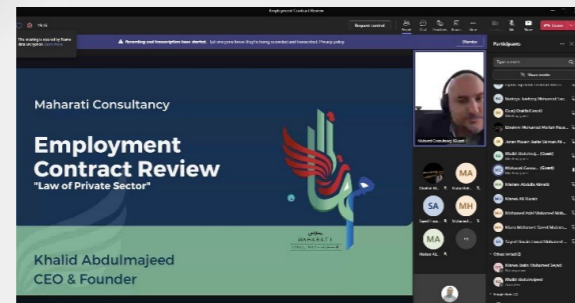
Employment Contract Review

Request control

Recording and transcription have started. Let everyone know they're being recorded and transcribed. Privacy policy

Dismiss

Participants

Maharati Consultancy

Employment Contract Review

"Law of Private Sector"

Khalid Abdulmajeed

CEO & Founder

MAHARATI

MA

SA

MH

MA

Others invited

Khalid Abdulmajeed